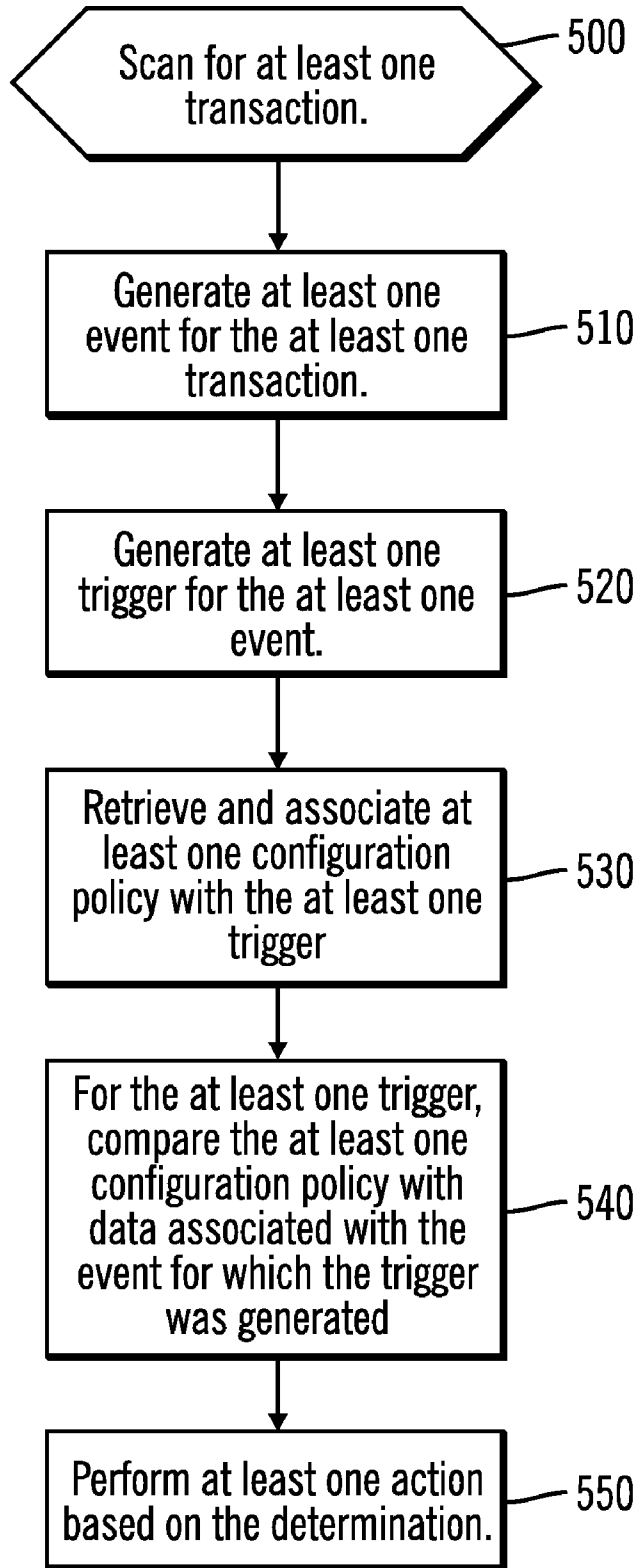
Scan for at least one transaction.

500

Generate at least one event for the at least one transaction.

510

Generate at least one trigger for the at least one event.

520

Retrieve and associate at least one configuration policy with the at least one trigger

530

For the at least one trigger, compare the at least one configuration policy with data associated with the event for which the trigger was generated

540

Perform at least one action based on the determination.

550